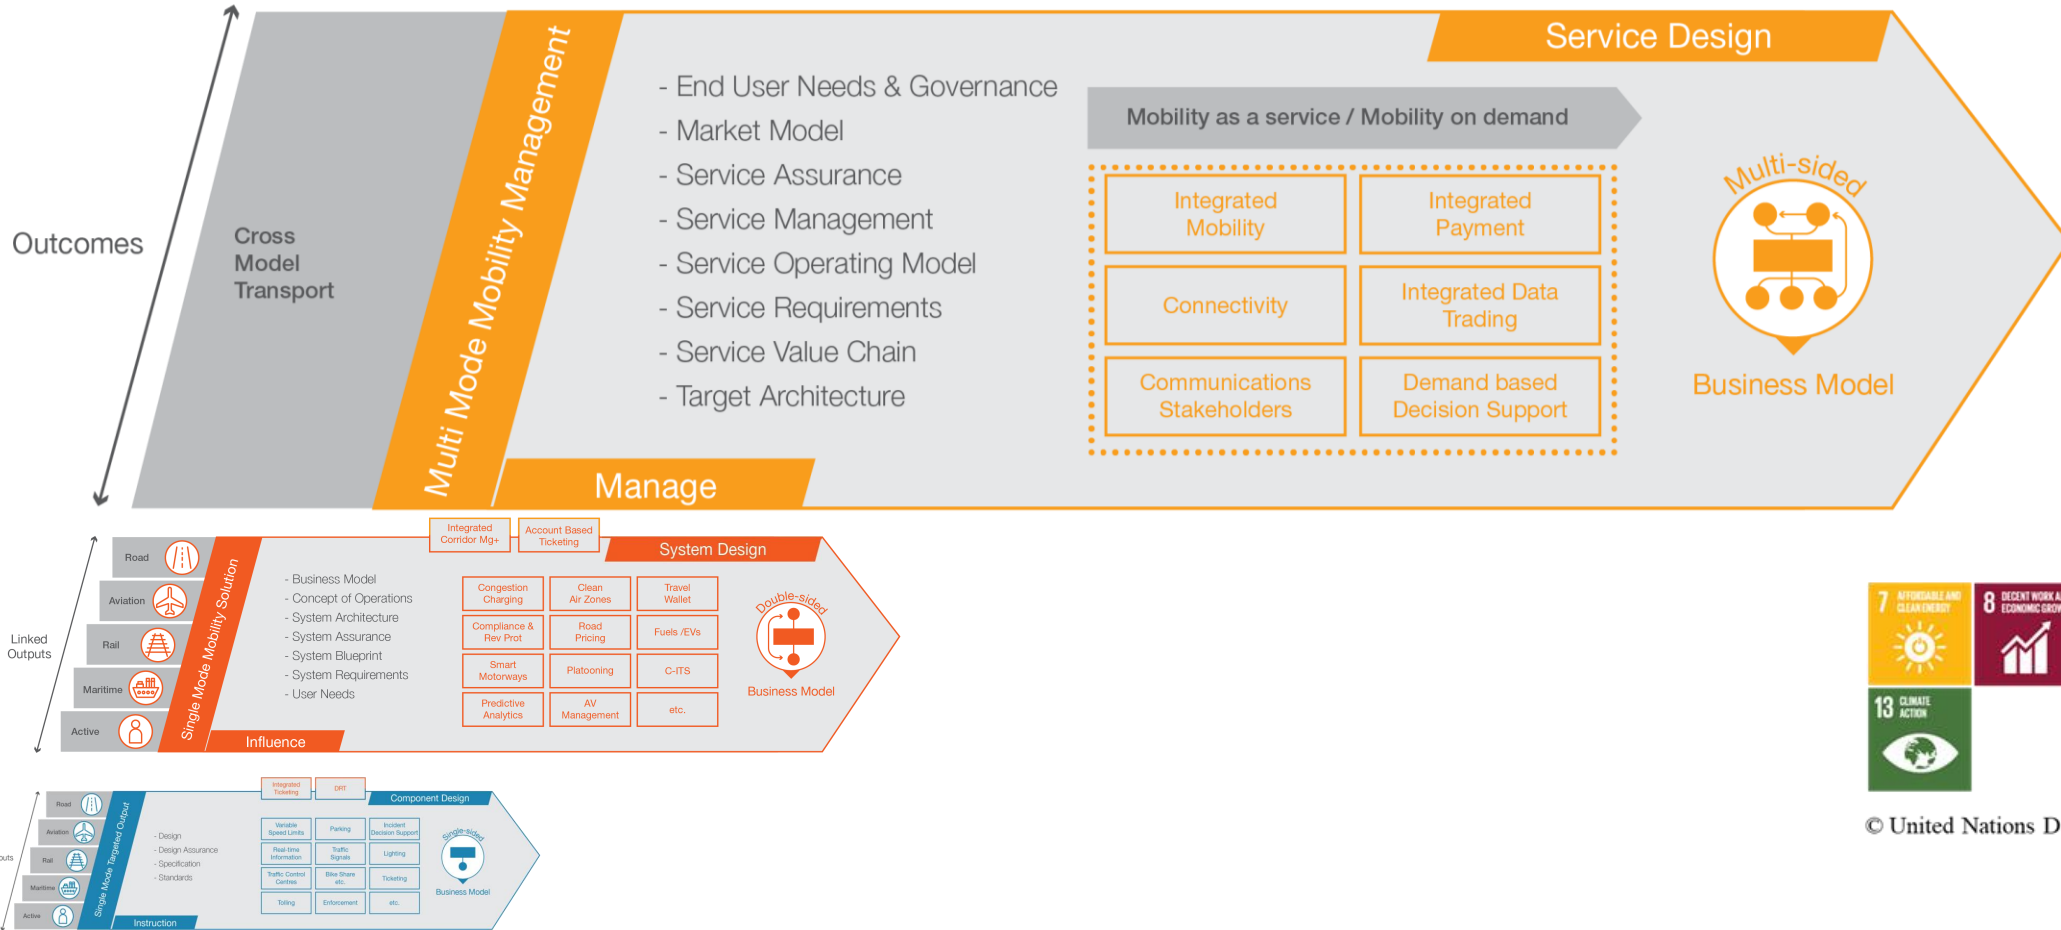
Service Design

Outcomes

Cross Model Transport

Multi Mode Mobility Management

- End User Needs & Governance
- Market Model
- Service Assurance
- Service Management
- Service Operating Model
- Service Requirements
- Service Value Chain
- Target Architecture

Mobility as a service / Mobility on demand

| Integrated Mobility | Integrated Payment |
|---|---|
| Connectivity | Integrated Data Trading |
| Communications Stakeholders | Demand based Decision Support |

Multi-sided

Business Model

Manage

Integrated Corridor Mg+

Account Based Ticketing

System Design

Road
Aviation
Rail
Maritime
Active

Linked Outputs

Single Mode Mobility Solution

- Business Model
- Concept of Operations
- System Architecture
- System Assurance
- System Blueprint
- System Requirements
- User Needs

| Congestion Charging | Clean Air Zones | Travel Wallet |
|---|---|---|
| Compliance & Rev Prot | Road Pricing | Fuels /EVs |
| Smart Motorways | Platooning | C-ITS |
| Predictive Analytics | AV Management | etc. |

Double-sided

Business Model

Influence

Integrated Ticketing

DRT

Component Design

Road
Aviation
Rail
Maritime
Active

uts

Single Mode Targeted Output

- Design
- Design Assurance
- Specification
- Standards

| Variable Speed Limits | Parking | Incident Decision Support |
|---|---|---|
| Real-time Information | Traffic Signals | Lighting |
| Traffic Control Centres | Bike Share etc. | Ticketing |
| Tolling | Enforcement | etc. |

Single-sided

Business Model

Instruction

7 AFFORDABLE AND CLEAN ENERGY

8 DECENT WORK A ECONOMIC GROW

13 CLIMATE ACTION

© United Nations D